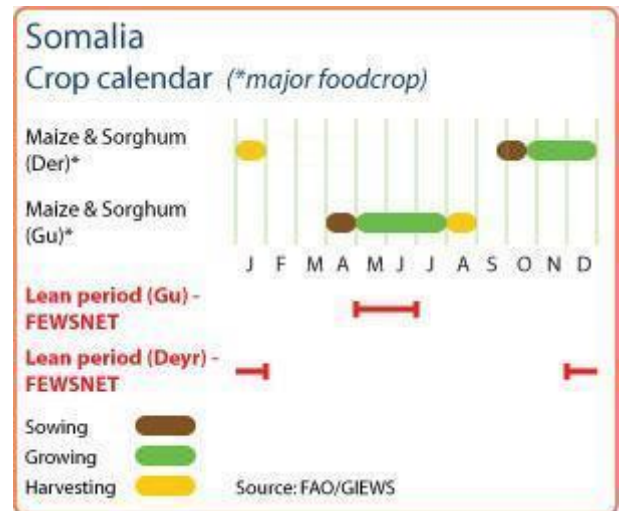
Somalia
Crop calendar (*major foodcrop)

Maize & Sorghum (Der)*

Maize & Sorghum (Gu)*

J F M A M J J A S O N D

Lean period (Gu) - FEWSNET

Lean period (Deyr) - FEWSNET

Sowing
Growing
Harvesting

Source: FAO/GIEWS